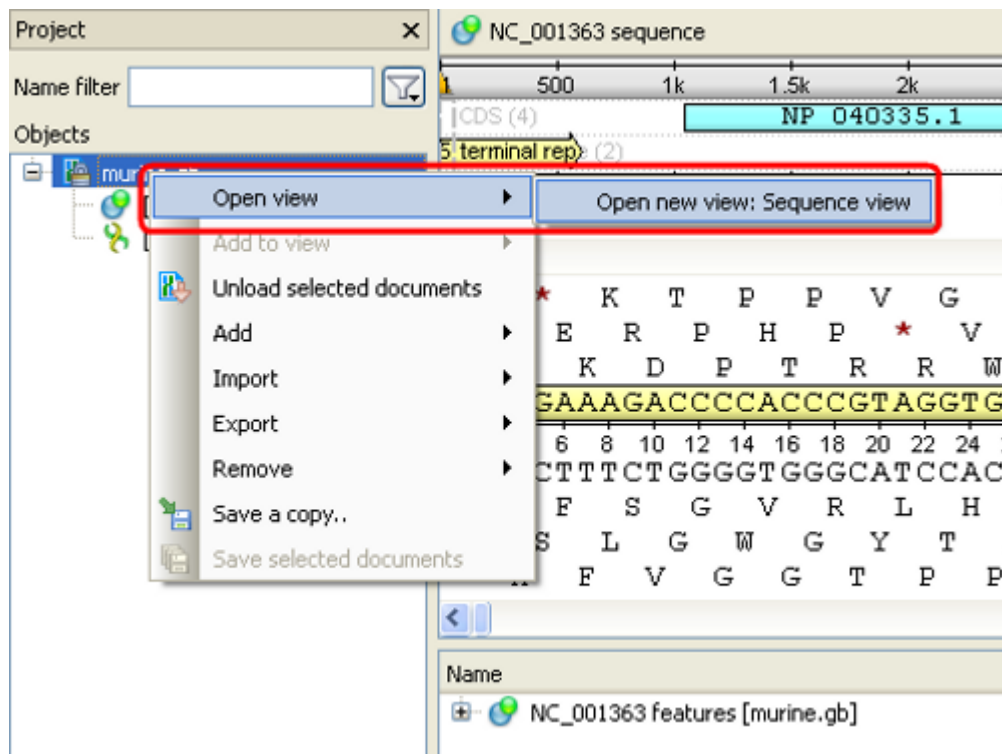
Project ×

Name filter

Objects

mur

NC_001363 sequence

1 500 1k 1.5k 2k

CDS (4) NP 040335.1

5' terminal rep (2)

Open view

Open new view: Sequence view

Add to view

Unload selected documents

Add

Import

Export

Remove

Save a copy..

Save selected documents

* K T P P V G

E R P H P * V

K D P T R R W

GAAAGACCCCACCCGTAGGTG

6 8 10 12 14 16 18 20 22 24

CTTTCTGGGGTGGGCATCCAC

F S G V R L H

S L G W G Y T

F V G G T P P

Name

NC_001363 features [murine.gb]